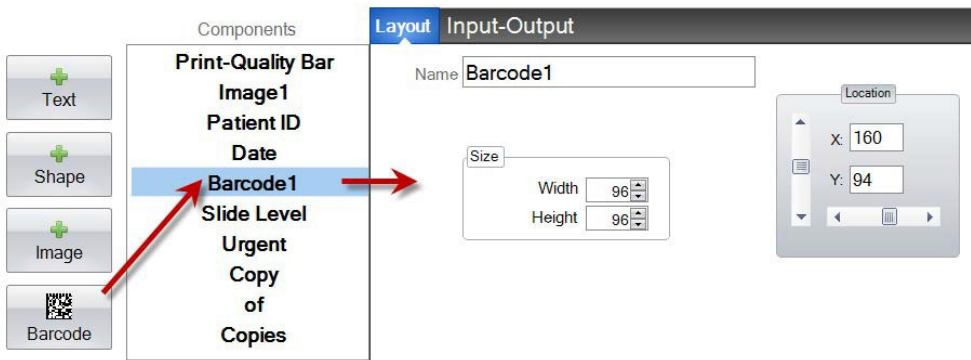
Text

Shape

Image

Barcode

Components

Print-Quality Bar
Image1
Patient ID
Date
Barcode1
Slide Level
Urgent
Copy
of
Copies

Layout Input-Output

Name Barcode1

Size
Width 96
Height 96

Location
X: 160
Y: 94